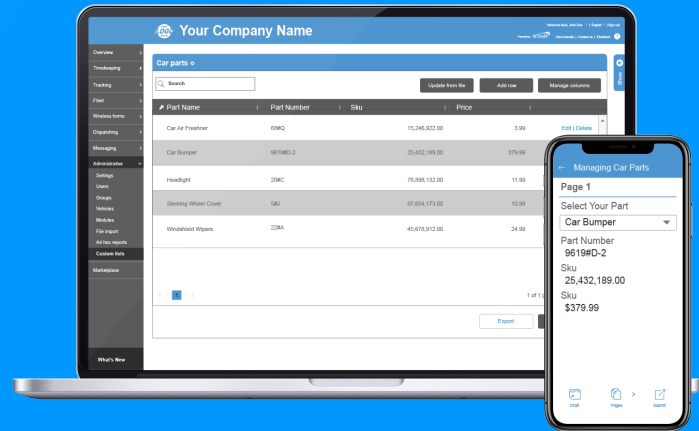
Your Company Name

Welcome back, John Doe | English | Sign out

Powered by Actsoft | View tutorials | Contact us | Feedback

Overview
Timekeeping
Tracking
Fleet
Wireless forms
Dispatching
Messaging
Administrative
Settings
Users
Groups
Vehicles
Modules
File import
Ad hoc reports
Custom lists
Marketplace

What's New

Car parts

Search

Update from file
Add row
Manage columns

| Part Name | Part Number | Sku | Price | |
|---|---|---|---|---|
| Car Air Freshner | 69#Q | 15,246,922.00 | 3.99 | Edit \| Delete |
| Car Bumper | 9619#D-2 | 25,432,189.00 | 379.99 | |
| Headlight | 29#C | 78,898,132.00 | 11.99 | |
| Steering Wheel Cover | S#J | 97,654,173.00 | 10.99 | |
| Windshield Wipers | 22#A | 45,678,912.00 | 24.99 | |

1

1 of 1 p

Export

Managing Car Parts

Page 1

Select Your Part

Car Bumper

Part Number
9619#D-2

Sku
25,432,189.00

Sku
$379.99

Draft
Pages
Submit